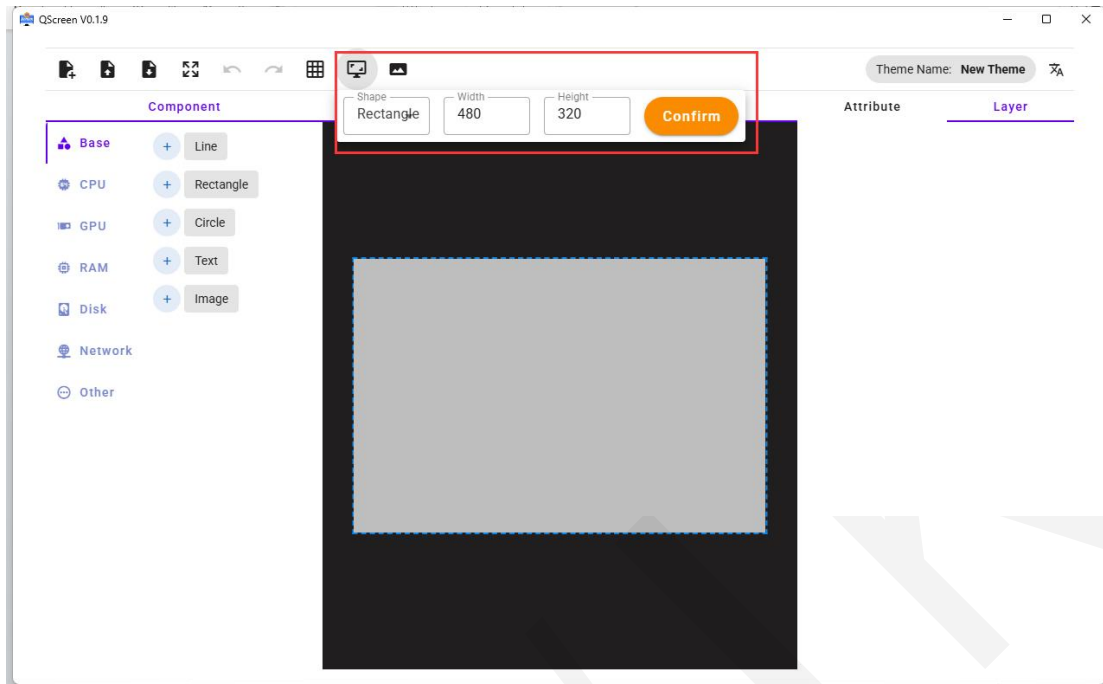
QScreen V0.1.9

Theme Name: New Theme

Component

Shape
Rectangle

Width
480

Height
320

Confirm

Attribute

Layer

Base

CPU

GPU

RAM

Disk

Network

Other

+ Line

+ Rectangle

+ Circle

+ Text

+ Image